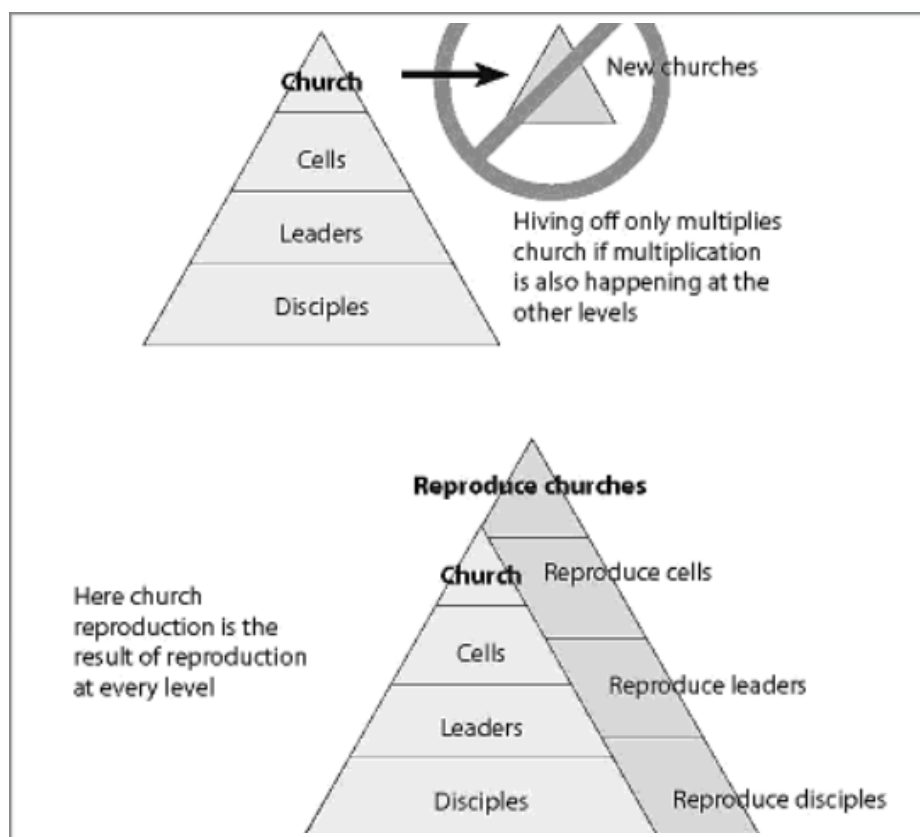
Church

Cells

Leaders

Disciples

New churches

Hiving off only multiplies church if multiplication is also happening at the other levels

Reproduce churches

Church

Cells

Leaders

Disciples

Reproduce cells

Reproduce leaders

Reproduce disciples

Here church reproduction is the result of reproduction at every level